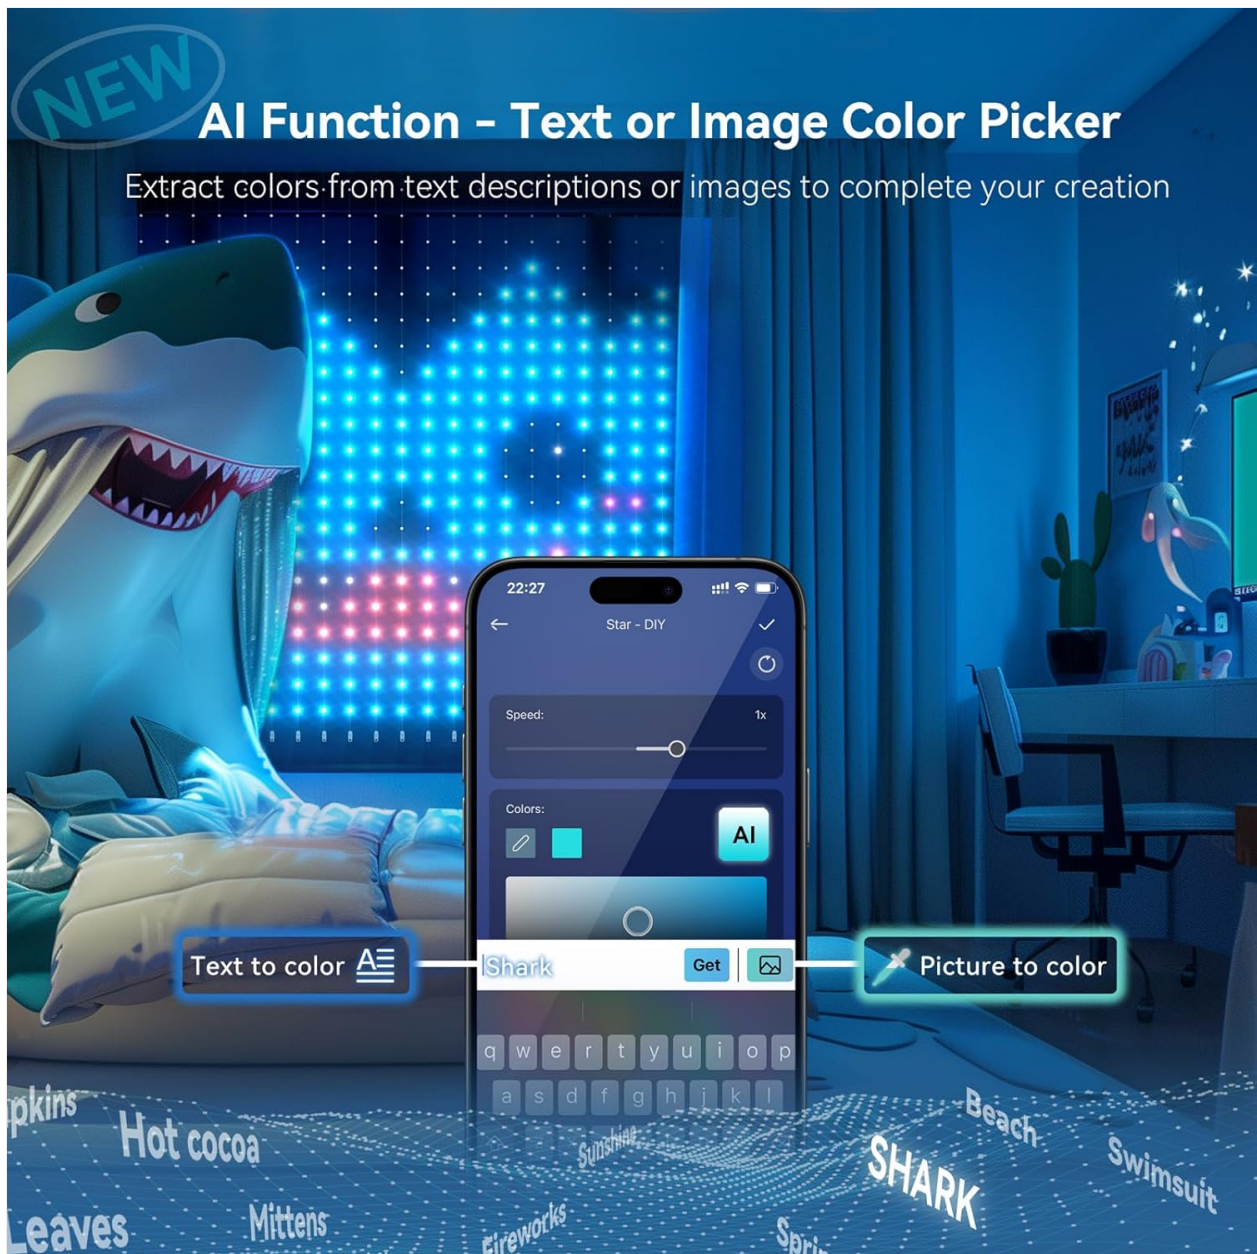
NEW

AI Function - Text or Image Color Picker

Extract colors from text descriptions or images to complete your creation

22:27

Star - DIY

Speed:

1x

Colors:

AI

Text to color

Shark

Get

Picture to color

q w e r t y u i o p

a s d f g h j k l

pkins

Hot cocoa

Leaves

Mittens

Sunshine

Fireworks

Spri

SHARK

Beach

Swimsuit